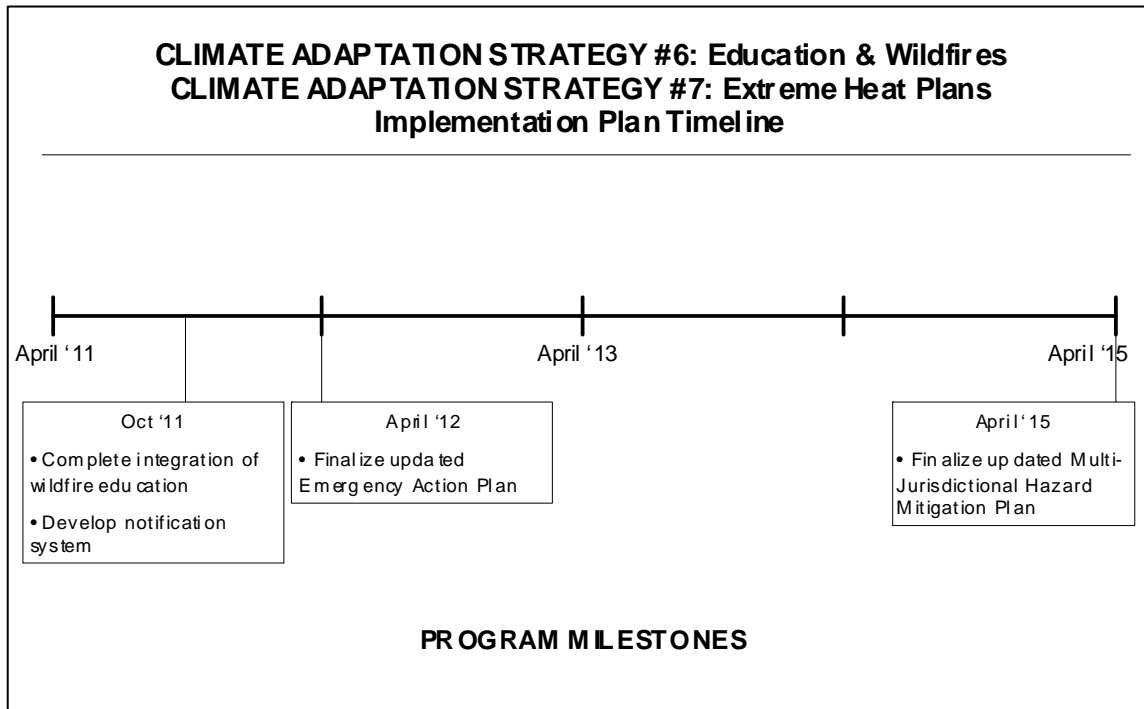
CLIMATE ADAPTATION STRATEGY #6: Education & Wildfires
CLIMATE ADAPTATION STRATEGY #7: Extreme Heat Plans
Implementation Plan Timeline

April '11

April '13

April '15

Oct '11

• Complete integration of wildfire education

• Develop notification system

April '12

• Finalize updated Emergency Action Plan

April '15

• Finalize updated Multi-Jurisdictional Hazard Mitigation Plan

PROGRAM MILESTONES